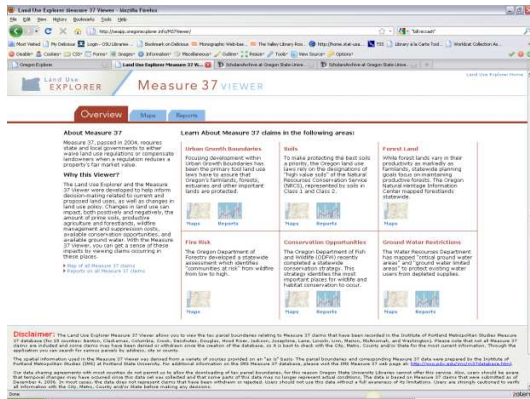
Land Use Explorer Measure 37 Viewer - Mozilla Firefox

File Edit View History Bookmarks Tools Help

http://oregonexplorer.info/M37viewer/

Land Use EXPLORER Measure 37 VIEWER

Land Use Explorer Home

Overview Maps Reports

About Measure 37

Measure 37, passed in 2004, requires state and local governments to either waive land use regulations or compensate landowners when a regulation reduces a property's fair market value.

Why this Viewer?

The Land Use Explorer and the Measure 37 Viewer were developed to help inform decision-making related to current and proposed land uses, as well as changes in land use policy. Changes in land use can impact, both positively and negatively, the amount of prime soils, productive agriculture and forestlands, wildlife management and suppression costs, available conservation opportunities, and available ground water. With the Measure 37 Viewer, you can get a sense of these impacts by viewing claims occurring in these places.

» Map of all Measure 37 claims
» Reports on all Measure 37 claims

Learn About Measure 37 claims in the following areas:

Urban Growth Boundaries

Focusing development within Urban Growth Boundaries has been the primary tool land use laws have to assure that Oregon's farmlands, forests, estuaries and other important lands are protected.

Maps Reports

Soils

To make protecting the best soils a priority, the Oregon land use laws rely on the designations of "high value soils" of the Natural Resources Conservation Service (NRCS), represented by soils in Class 1 and Class 2.

Maps Reports

Forest Land

While forest lands vary in their productivity as markedly as farmlands, statewide planning goals focus on maintaining productive forests. The Oregon Natural Heritage Information Center mapped forestlands statewide.

Maps Reports

Fire Risk

The Oregon Department of Forestry developed a statewide assessment which identifies "communities at risk" from wildfire from low to high.

Maps Reports

Conservation Opportunities

The Oregon Department of Fish and Wildlife (ODFW) recently completed a statewide conservation strategy. This strategy identifies the most important places for wildlife and habitat conservation to occur.

Maps Reports

Ground Water Restrictions

The Water Resources Department has mapped "critical ground water areas" and "ground water limited areas" to protect existing water users from depleted supplies.

Maps Reports

Disclaimer: The Land Use Explorer Measure 37 Viewer allows you to view the tax parcel boundaries relating to Measure 37 claims that have been recorded in the Institute of Portland Metropolitan Studies Measure 37 database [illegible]

Done